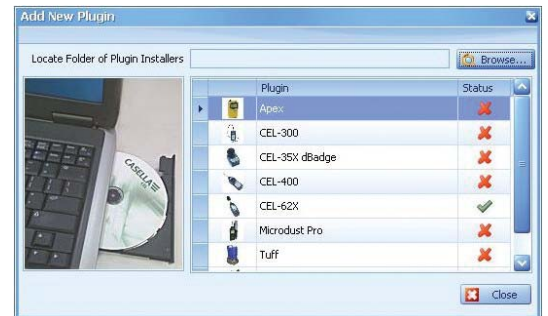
Add New Plugin

Locate Folder of Plugin Installers

Browse...

CASELLA

| | Plugin | Status |
|---|---|---|
| | Apex | ✘ |
| | CEL-300 | ✘ |
| | CEL-35X dBadge | ✘ |
| | CEL-400 | ✘ |
| | CEL-62X | ✔ |
| | Microdust Pro | ✘ |
| | Tuff | ✘ |

Close